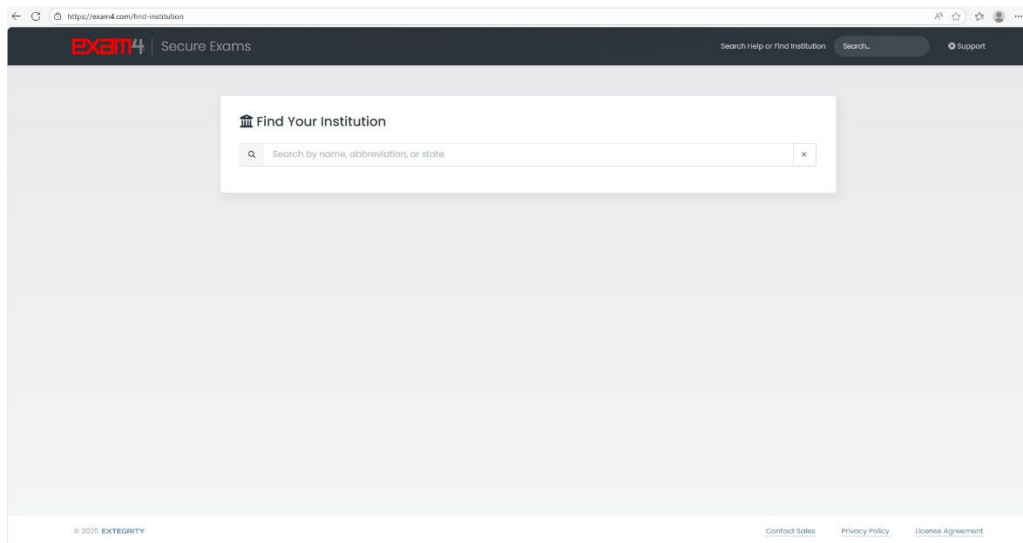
https://exam4.com/find-institution

exam4 | Secure Exams

Search Help or Find Institution Search...

Support

Find Your Institution

Search by name, abbreviation, or state

×

© 2025 EXTEGRITY

Contact Sales Privacy Policy License Agreement